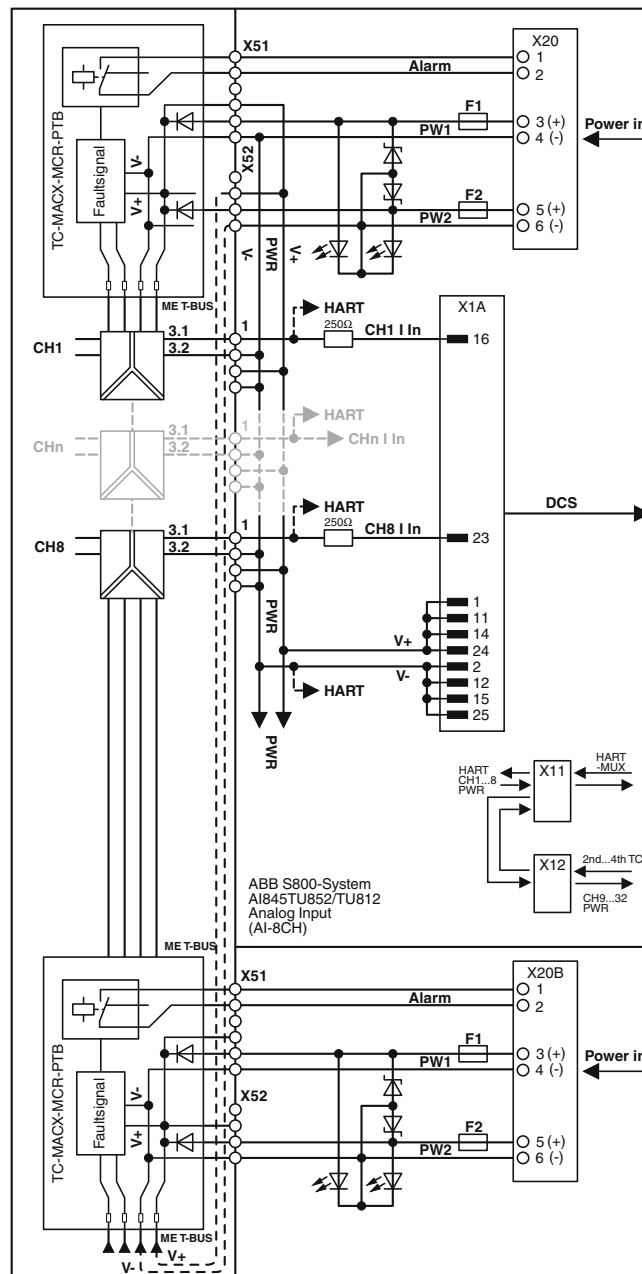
TC-MACX-MCR-PTB
Faultsignal
V-
V+
X51
Alarm
F1
PW1
X52
F2
PW2
V-
PWR
V+
X20
1
2
3 (+)
4 (-)
5 (+)
6 (-)
Power in
ME T-BUS
HART
250Ω
CH1 I In
X1A
16
CH1
3.1
3.2
1
HART
CHn I In
CHn
3.1
3.2
1
HART
250Ω
CH8 I In
23
DCS
CH8
3.1
3.2
1
PWR
V+
V-
HART
1
11
14
24
2
12
15
25
PWR
HART CH1...8 PWR
X11
HART -MUX
X12
2nd...4th TC
CH9...32 PWR
ABB S800-System
AI845TU852/TU812
Analog Input
(AI-8CH)
ME T-BUS
TC-MACX-MCR-PTB
Faultsignal
V-
V+
X51
Alarm
F1
PW1
X52
F2
PW2
X20B
1
2
3 (+)
4 (-)
5 (+)
6 (-)
Power in
ME T-BUS
V+
V-